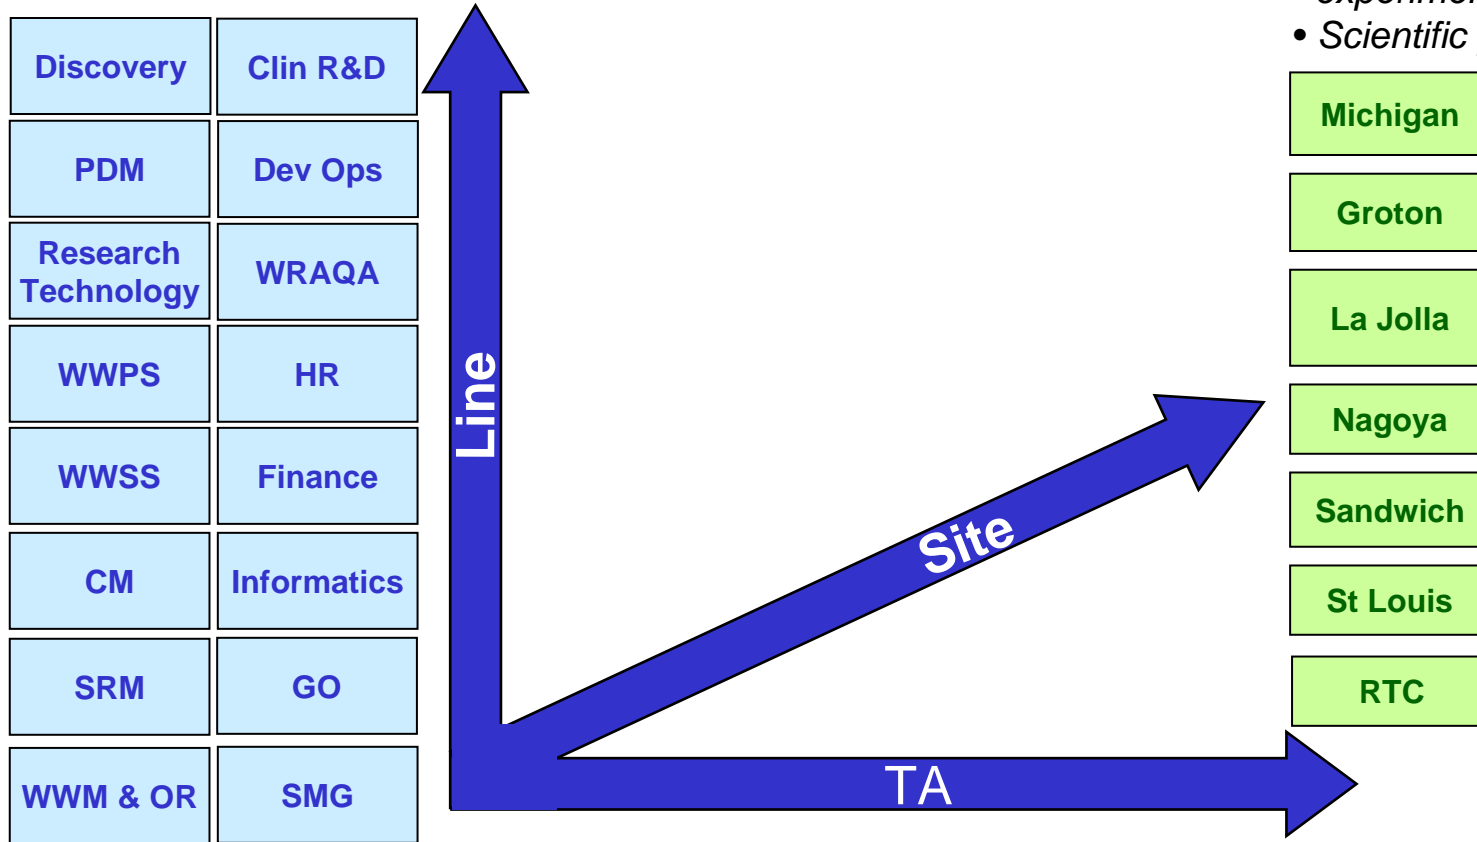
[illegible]
• Scientific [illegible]

| Discovery | Clin R&D |
|---|---|
| PDM | Dev Ops |
| Research Technology | WRAQA |
| WWPS | HR |
| WWSS | Finance |
| CM | Informatics |
| SRM | GO |
| WWM & OR | SMG |

Line

Site

TA

Michigan
Groton
La Jolla
Nagoya
Sandwich
St Louis
RTC